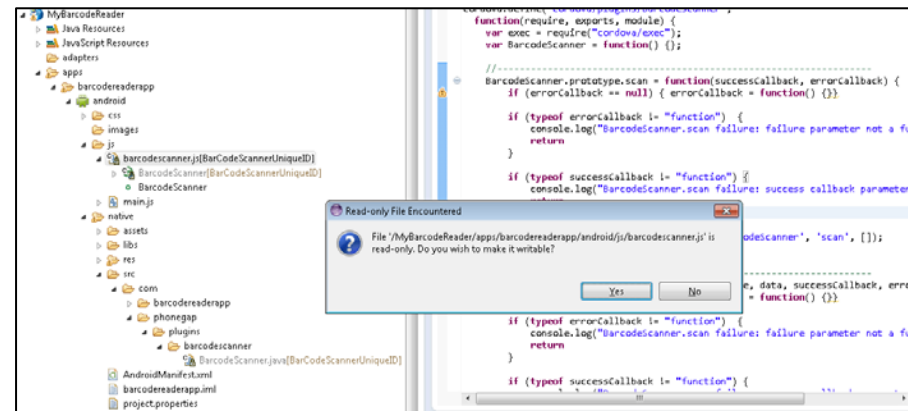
MyBarcodeReader
Java Resources
JavaScript Resources
adapters
apps
barcodereaderapp
android
css
images
js
barcodescanner.js[BarCodeScannerUniqueID]
BarcodeScanner[BarCodeScannerUniqueID]
BarcodeScanner
main.js
native
assets
libs
res
src
com
barcodereaderapp
phonegap
plugins
barcodescanner
BarcodeScanner.java[BarCodeScannerUniqueID]
AndroidManifest.xml
barcodereaderapp.iml
project.properties

function(require, exports, module) {
var exec = require("cordova/exec");
var BarcodeScanner = function() {};

//-------------------------------------------------------------------
BarcodeScanner.prototype.scan = function(successCallback, errorCallback) {
if (errorCallback == null) { errorCallback = function() {}}

if (typeof errorCallback != "function") {
console.log("BarcodeScanner.scan failure: failure parameter not a fu
return
}

if (typeof successCallback != "function") {
console.log("BarcodeScanner.scan failure: success callback parameter

odeScanner', 'scan', []);

e, data, successCallback, erro
= function() {}}

if (typeof errorCallback != "function") {
console.log("BarcodeScanner.scan failure: failure parameter not a fu
return
}

if (typeof successCallback != "function") {

Read-only File Encountered
File '/MyBarcodeReader/apps/barcodereaderapp/android/js/barcodescanner.js' is read-only. Do you wish to make it writable?
Yes
No